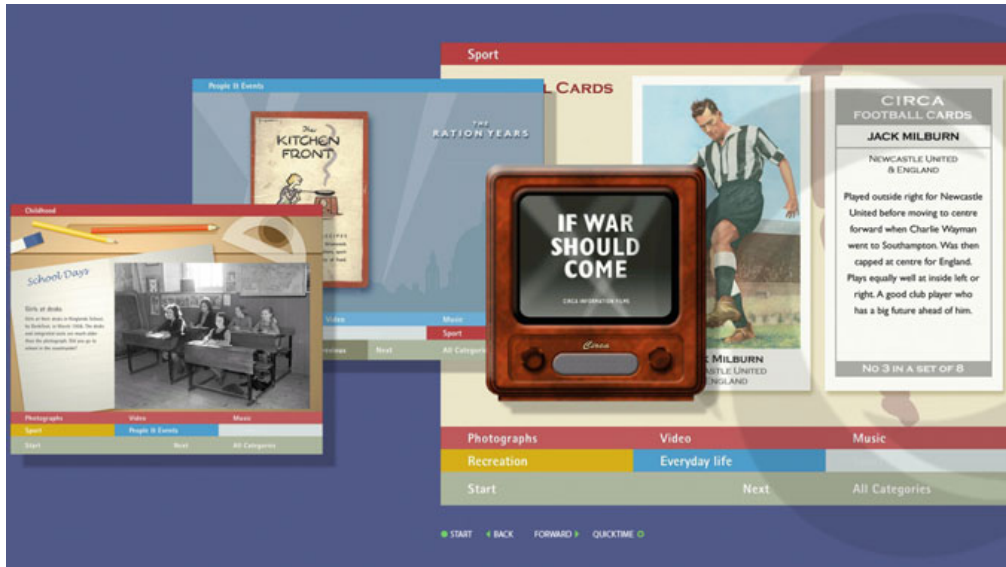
Sport

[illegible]L CARDS

CIRCA
FOOTBALL CARDS
JACK MILBURN
NEWCASTLE UNITED & ENGLAND

Played outside right for Newcastle United before moving to centre forward when Charlie Wayman went to Southampton. Was then capped at centre for England. Plays equally well at inside left or right. A good club player who has a big future ahead of him.

NO 3 IN A SET OF 8

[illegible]K MILBURN
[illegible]STLE UNITED
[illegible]NGLAND

People & Events

The KITCHEN FRONT

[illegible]CIPES

THE RATION YEARS

Video
Music
Sport
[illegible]revious
Next
All Categor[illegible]

IF WAR SHOULD COME

CIRCA INFORMATION FILMS

Circa

Childhood

School Days

Girls at desks

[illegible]

Photographs
Video
Music
Sport
People & Events
Start
Next
All Categories

Photographs
Video
Music
Recreation
Everyday life
Start
Next
All Categories

START
BACK
FORWARD
QUICKTIME